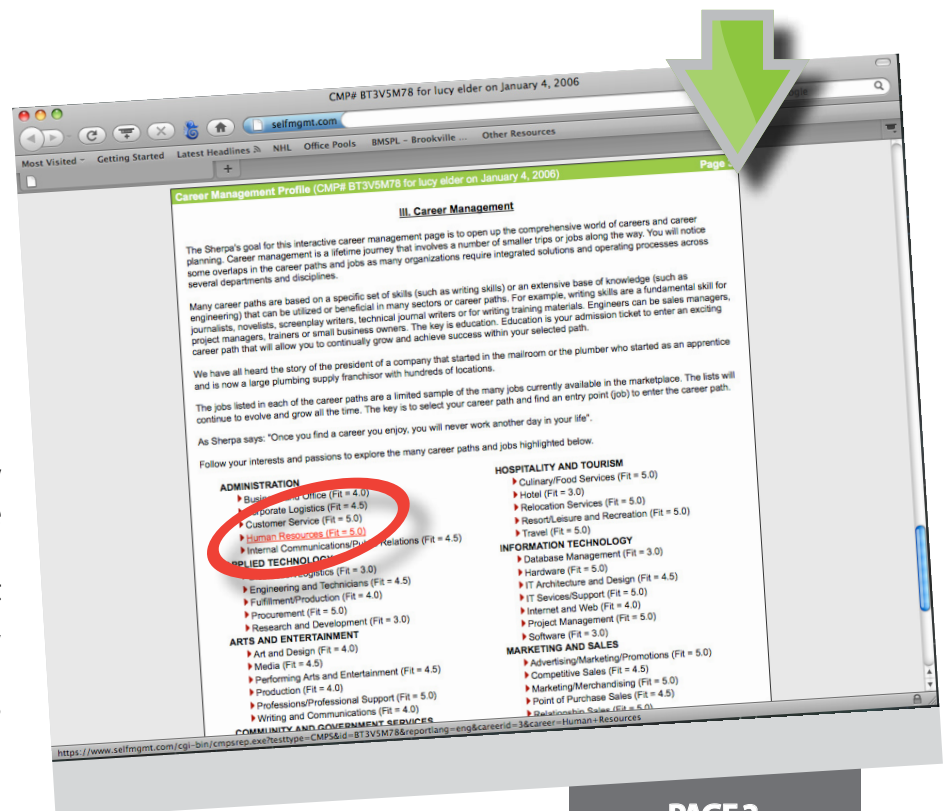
CMP# BT3V5M78 for lucy elder on January 4, 2006

selfmgmt.com

Most Visited Getting Started Latest Headlines NHL Office Pools BMSPL – Brookville ... Other Resources

Page

Career Management Profile (CMP# BT3V5M78 for lucy elder on January 4, 2006)

III. Career Management

The Sherpa's goal for this interactive career management page is to open up the comprehensive world of careers and career planning. Career management is a lifetime journey that involves a number of smaller trips or jobs along the way. You will notice some overlaps in the career paths and jobs as many organizations require integrated solutions and operating processes across several departments and disciplines.

Many career paths are based on a specific set of skills (such as writing skills) or an extensive base of knowledge (such as engineering) that can be utilized or beneficial in many sectors or career paths. For example, writing skills are a fundamental skill for journalists, novelists, screenplay writers, technical journal writers or for writing training materials. Engineers can be sales managers, project managers, trainers or small business owners. The key is education. Education is your admission ticket to enter an exciting career path that will allow you to continually grow and achieve success within your selected path.

We have all heard the story of the president of a company that started in the mailroom or the plumber who started as an apprentice and is now a large plumbing supply franchisor with hundreds of locations.

The jobs listed in each of the career paths are a limited sample of the many jobs currently available in the marketplace. The lists will continue to evolve and grow all the time. The key is to select your career path and find an entry point (job) to enter the career path.

As Sherpa says: "Once you find a career you enjoy, you will never work another day in your life".

Follow your interests and passions to explore the many career paths and jobs highlighted below.

ADMINISTRATION
Business and Office (Fit = 4.0)
Corporate Logistics (Fit = 4.5)
Customer Service (Fit = 5.0)
Human Resources (Fit = 5.0)
Internal Communications/Public Relations (Fit = 4.5)

APPLIED TECHNOLOGY
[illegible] Logistics (Fit = 3.0)
Engineering and Technicians (Fit = 4.5)
Fulfillment/Production (Fit = 4.0)
Procurement (Fit = 5.0)
Research and Development (Fit = 3.0)

ARTS AND ENTERTAINMENT
Art and Design (Fit = 4.0)
Media (Fit = 4.5)
Performing Arts and Entertainment (Fit = 4.5)
Production (Fit = 4.0)
Professions/Professional Support (Fit = 5.0)
Writing and Communications (Fit = 4.0)

COMMUNITY AND GOVERNMENT SERVICES

HOSPITALITY AND TOURISM
Culinary/Food Services (Fit = 5.0)
Hotel (Fit = 3.0)
Relocation Services (Fit = 5.0)
Resort/Leisure and Recreation (Fit = 5.0)
Travel (Fit = 5.0)

INFORMATION TECHNOLOGY
Database Management (Fit = 3.0)
Hardware (Fit = 5.0)
IT Architecture and Design (Fit = 4.5)
IT Sevices/Support (Fit = 5.0)
Internet and Web (Fit = 4.0)
Project Management (Fit = 5.0)
Software (Fit = 3.0)

MARKETING AND SALES
Advertising/Marketing/Promotions (Fit = 5.0)
Competitive Sales (Fit = 4.5)
Marketing/Merchandising (Fit = 5.0)
Point of Purchase Sales (Fit = 4.5)
Relationship Sales (Fit = 5.0)

https://www.selfmgmt.com/cgi-bin/cmpsrep.exe?testtype=CMPS&id=BT3V5M78&reportlang=eng&careerid=3&career=Human+Resources

PAGE 3